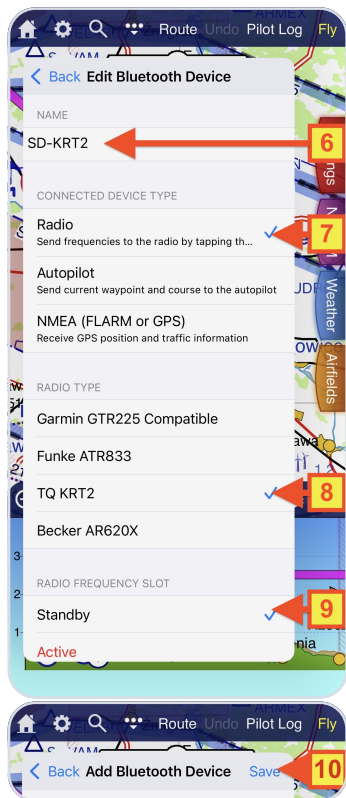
Route Undo Pilot Log Fly

Back Edit Bluetooth Device

NAME

SD-KRT2

6

CONNECTED DEVICE TYPE

Radio
Send frequencies to the radio by tapping th...

7

Autopilot
Send current waypoint and course to the autopilot

NMEA (FLARM or GPS)
Receive GPS position and traffic information

Weather

Airfields

RADIO TYPE

Garmin GTR225 Compatible

Funke ATR833

TQ KRT2

8

Becker AR620X

RADIO FREQUENCY SLOT

Standby

9

Active

Route Undo Pilot Log Fly

Back Add Bluetooth Device Save

10